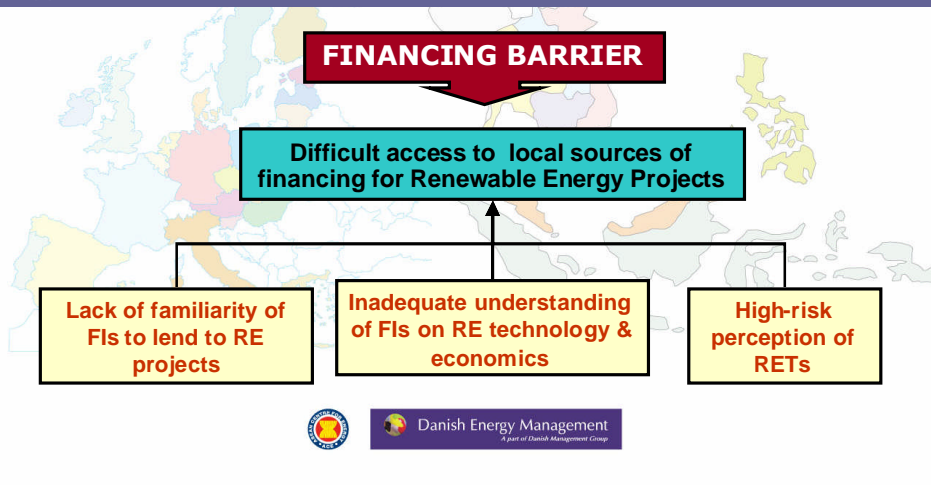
FINANCING BARRIER

Difficult access to local sources of financing for Renewable Energy Projects

Lack of familiarity of FIs to lend to RE projects

Inadequate understanding of FIs on RE technology & economics

High-risk perception of RETs

Danish Energy Management
A part of Danish Management Group